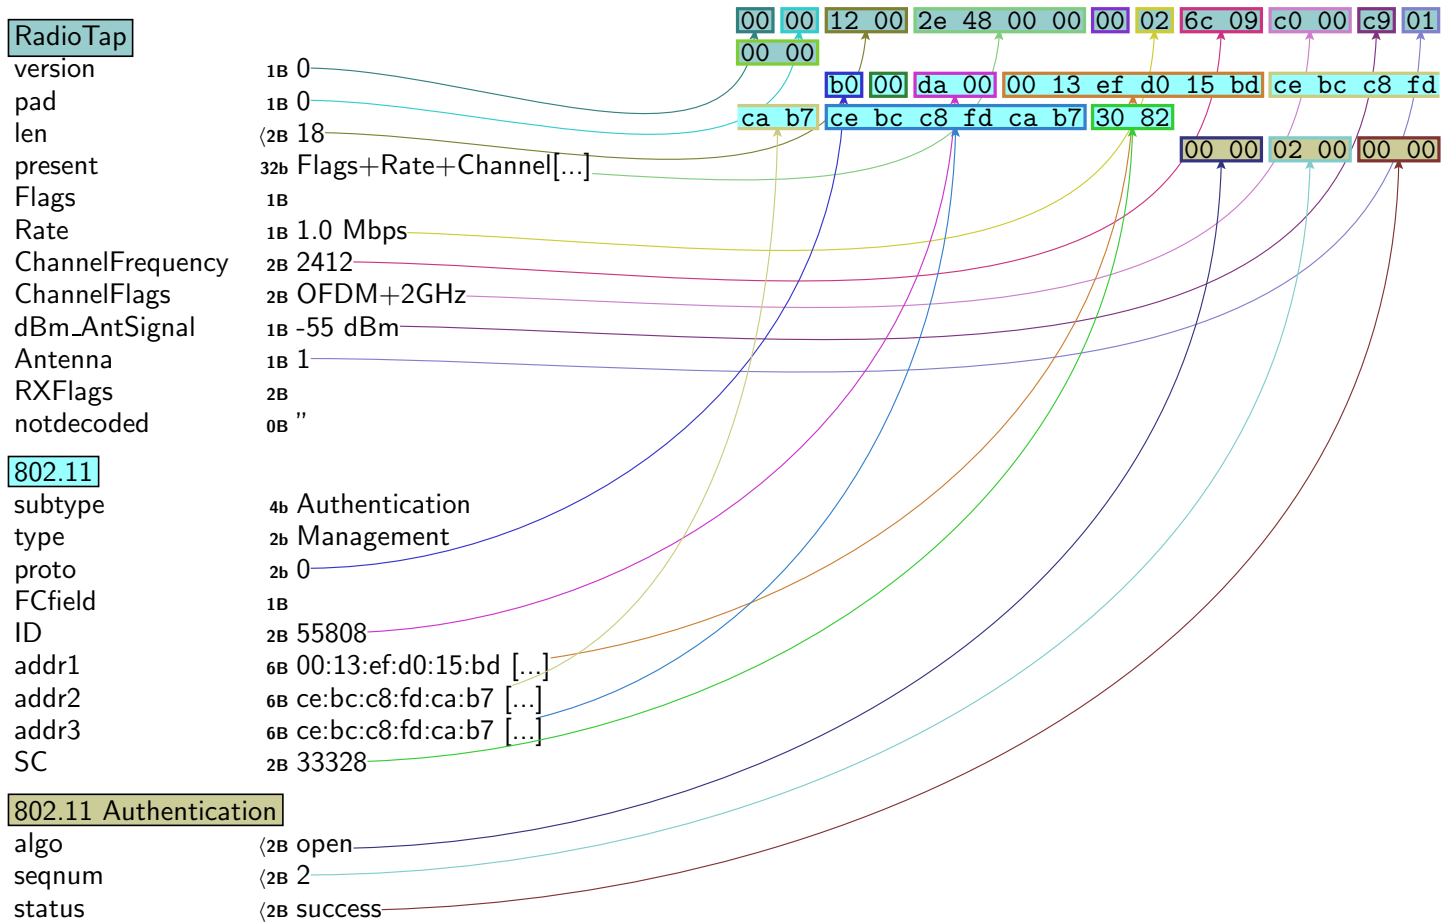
00 00 12 00 2e 48 00 00 00 02 6c 09 c0 00 c9 01
00 00
b0 00 da 00 00 13 ef d0 15 bd ce bc c8 fd
ca b7 ce bc c8 fd ca b7 30 82
00 00 02 00 00 00

RadioTap
version 1B 0
pad 1B 0
len ⟨2B 18
present 32b Flags+Rate+Channel[...]
Flags 1B
Rate 1B 1.0 Mbps
ChannelFrequency 2B 2412
ChannelFlags 2B OFDM+2GHz
dBm_AntSignal 1B -55 dBm
Antenna 1B 1
RXFlags 2B
notdecoded 0B ''

802.11
subtype 4b Authentication
type 2b Management
proto 2b 0
FCfield 1B
ID 2B 55808
addr1 6B 00:13:ef:d0:15:bd [...]
addr2 6B ce:bc:c8:fd:ca:b7 [...]
addr3 6B ce:bc:c8:fd:ca:b7 [...]
SC 2B 33328

802.11 Authentication
algo ⟨2B open
seqnum ⟨2B 2
status ⟨2B success